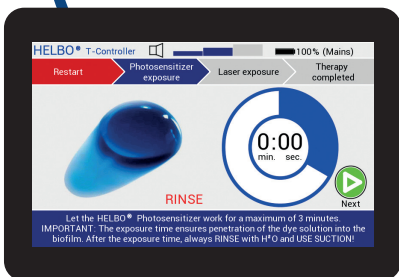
HELBO® T-Controller

100% (Mains)

Restart

Photosensitizer exposure

Laser exposure

Therapy completed

0:00
min. sec.

RINSE

Next

Let the HELBO® Photosensitizer work for a maximum of 3 minutes. IMPORTANT: The exposure time ensures penetration of the dye solution into the biofilm. After the exposure time, always RINSE with H²O and USE SUCTION!